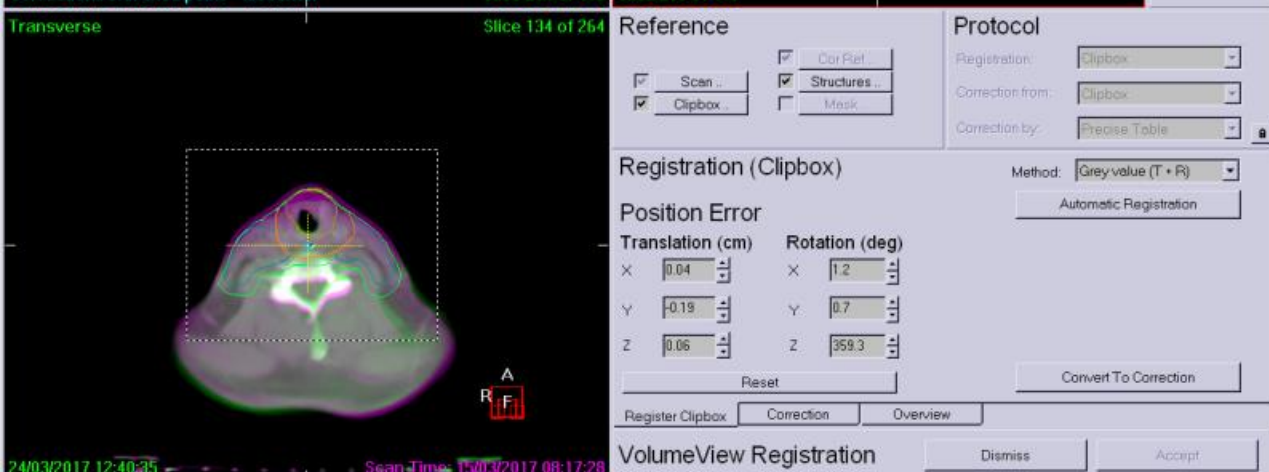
Transverse

Slice 134 of 264

A

R

F

24/03/2017 12:40:35

Scan Time: 15/03/2017 08:17:28

Reference

Scan ..

Clipbox ..

Cor Ref ..

Structures ..

Mask ..

Protocol

Registration:

Clipbox

Correction from:

Clipbox

Correction by:

Precise Table

Registration (Clipbox)

Method:

Grey value (T + R)

Automatic Registration

Position Error

Translation (cm)

X 0.04

Y -0.19

Z 0.06

Rotation (deg)

X 1.2

Y 0.7

Z 359.3

Reset

Convert To Correction

Register Clipbox

Correction

Overview

VolumeView Registration

Dismiss

Accept